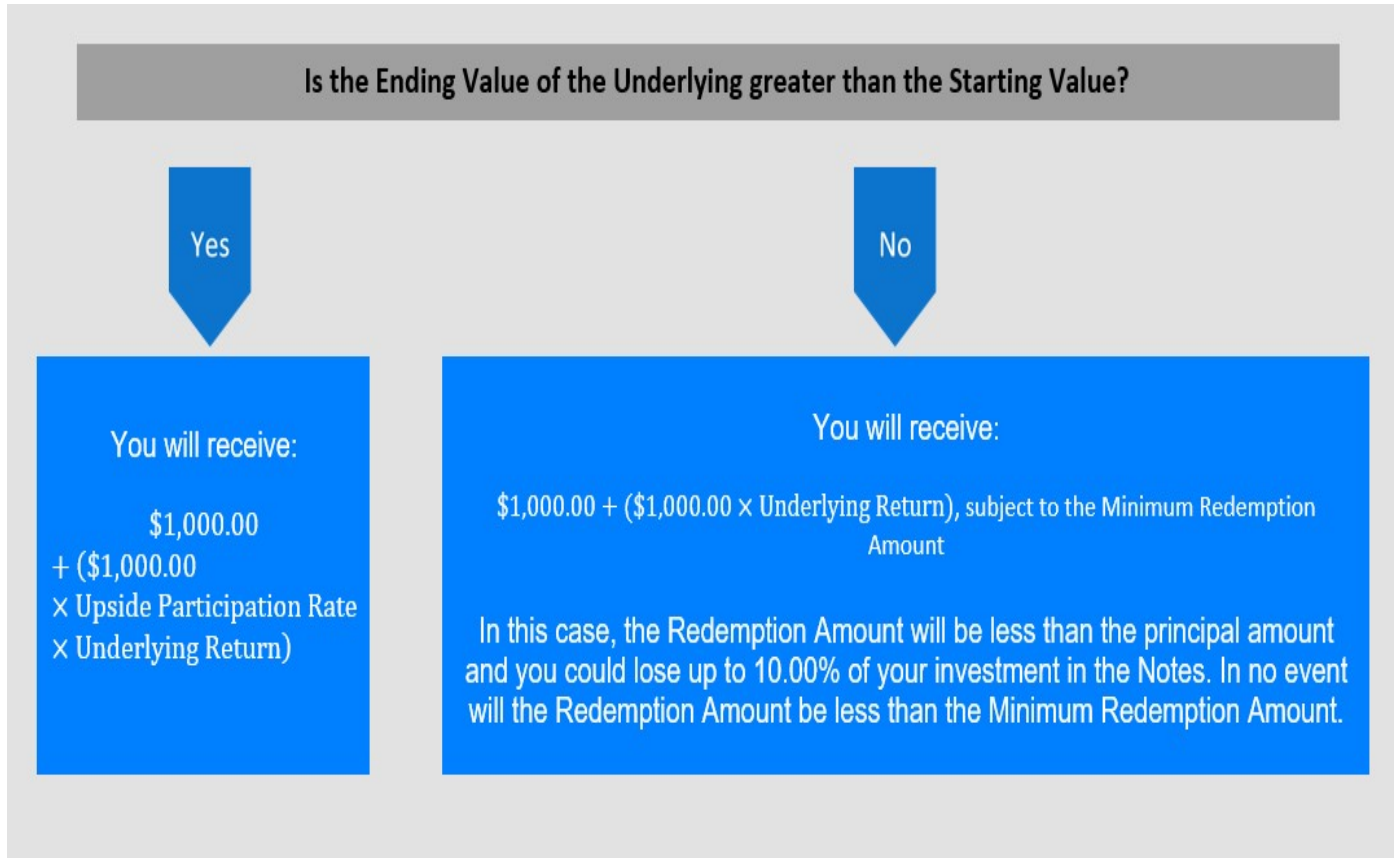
Is the Ending Value of the Underlying greater than the Starting Value?

Yes

No

You will receive:

$1,000.00
+ ($1,000.00
× Upside Participation Rate
× Underlying Return)

You will receive:

$1,000.00 + ($1,000.00 × Underlying Return), subject to the Minimum Redemption Amount

In this case, the Redemption Amount will be less than the principal amount and you could lose up to 10.00% of your investment in the Notes. In no event will the Redemption Amount be less than the Minimum Redemption Amount.